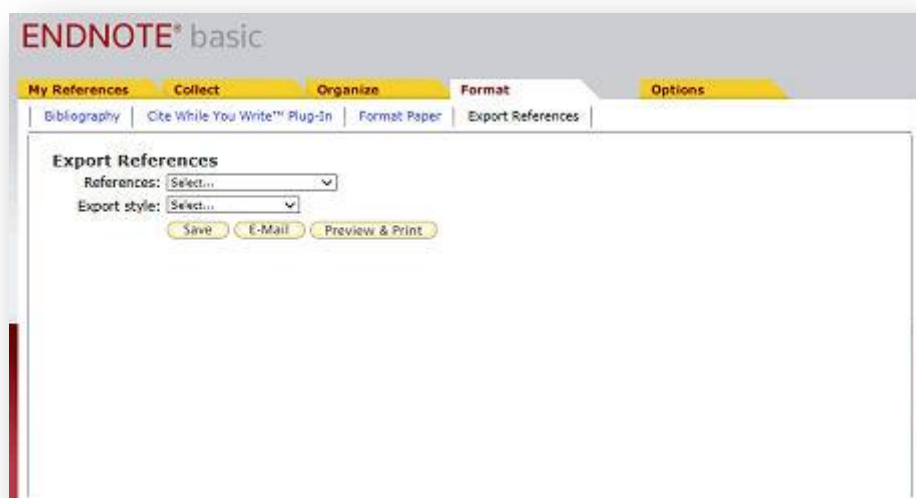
ENDNOTE® basic

My References | Collect | Organize | Format | Options

Bibliography | Cite While You Write™ Plug-In | Format Paper | Export References

Export References

References: Select...

Export style: Select...

Save | E-Mail | Preview & Print